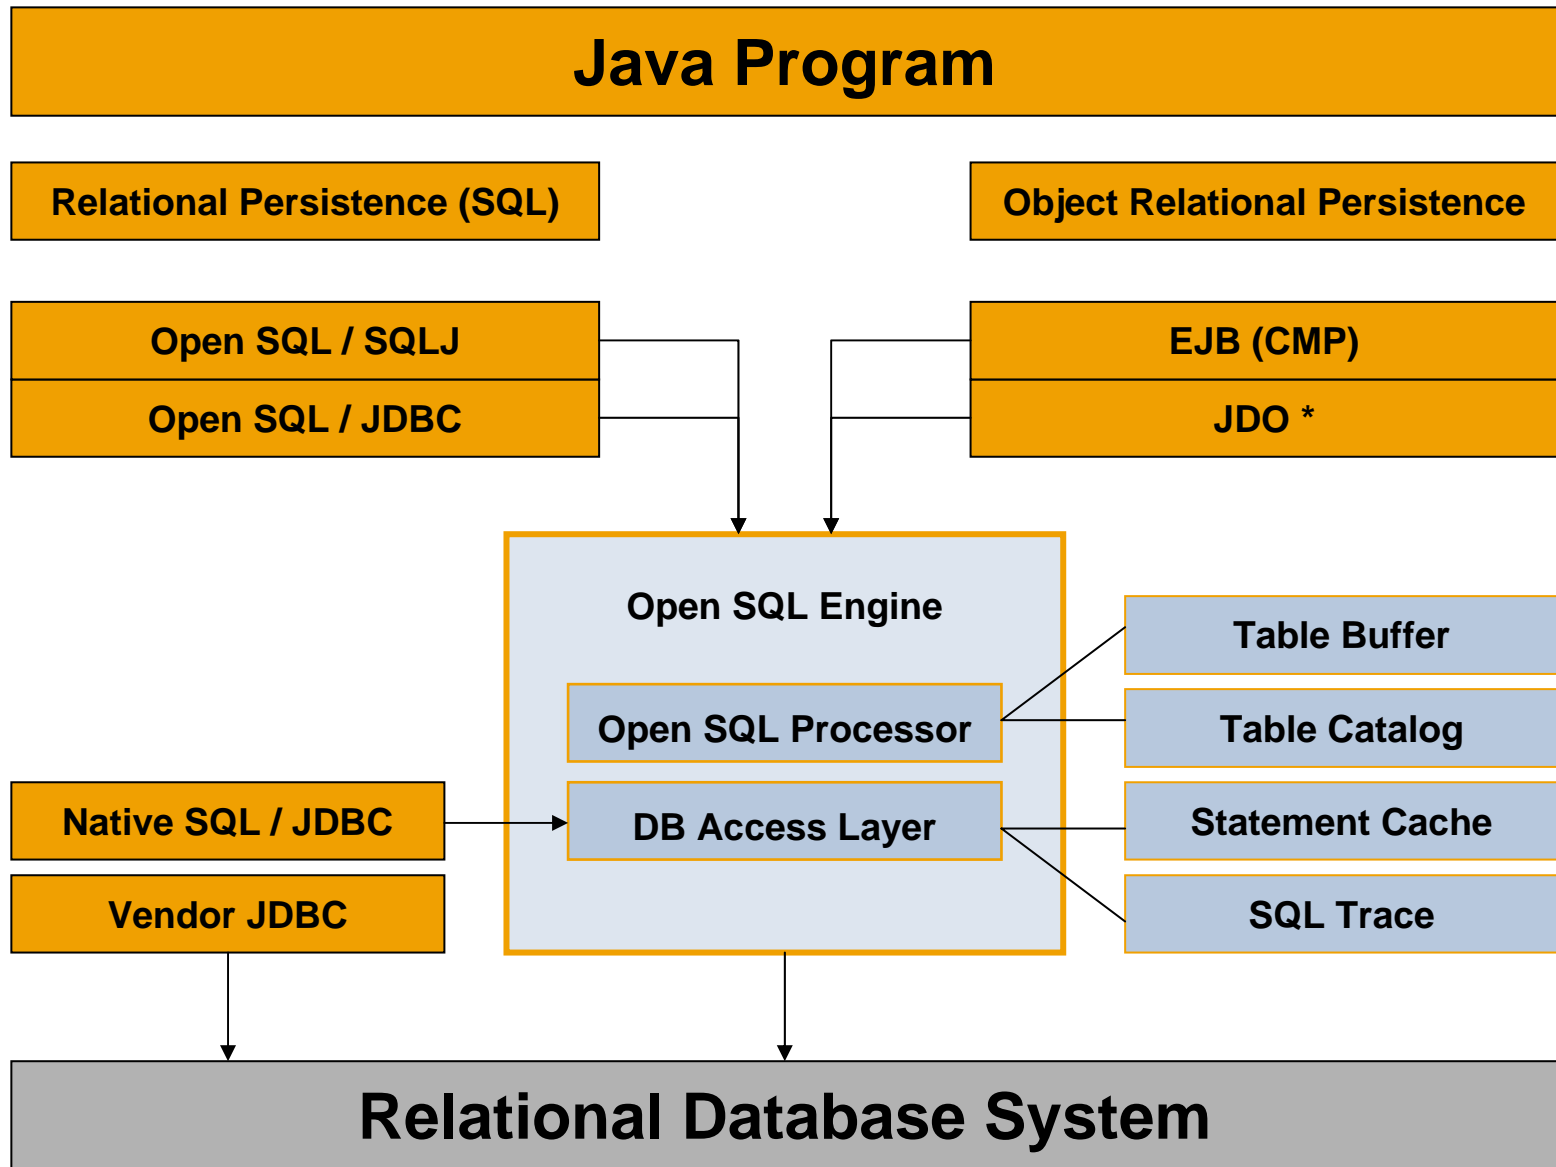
Java Program

Relational Persistence (SQL)

Object Relational Persistence

Open SQL / SQLJ

Open SQL / JDBC

EJB (CMP)

JDO *

Open SQL Engine

Open SQL Processor

DB Access Layer

Table Buffer

Table Catalog

Statement Cache

SQL Trace

Native SQL / JDBC

Vendor JDBC

Relational Database System